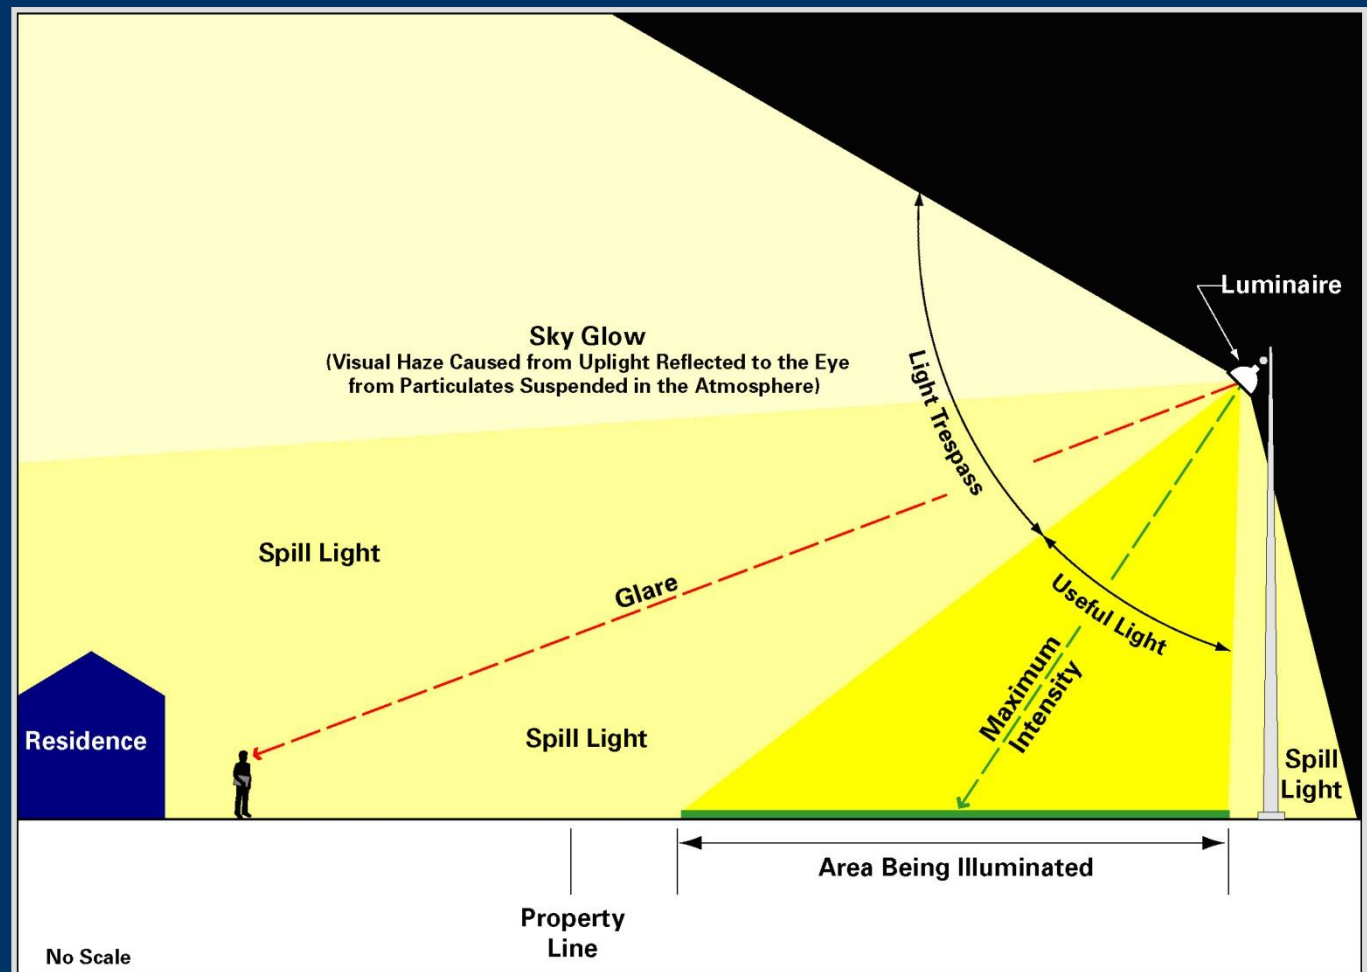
Luminaire

Sky Glow
(Visual Haze Caused from Uplight Reflected to the Eye from Particulates Suspended in the Atmosphere)

Light Trespass

Spill Light

Glare

Useful Light

Maximum Intensity

Residence

Spill Light

Spill Light

Area Being Illuminated

Property Line

No Scale